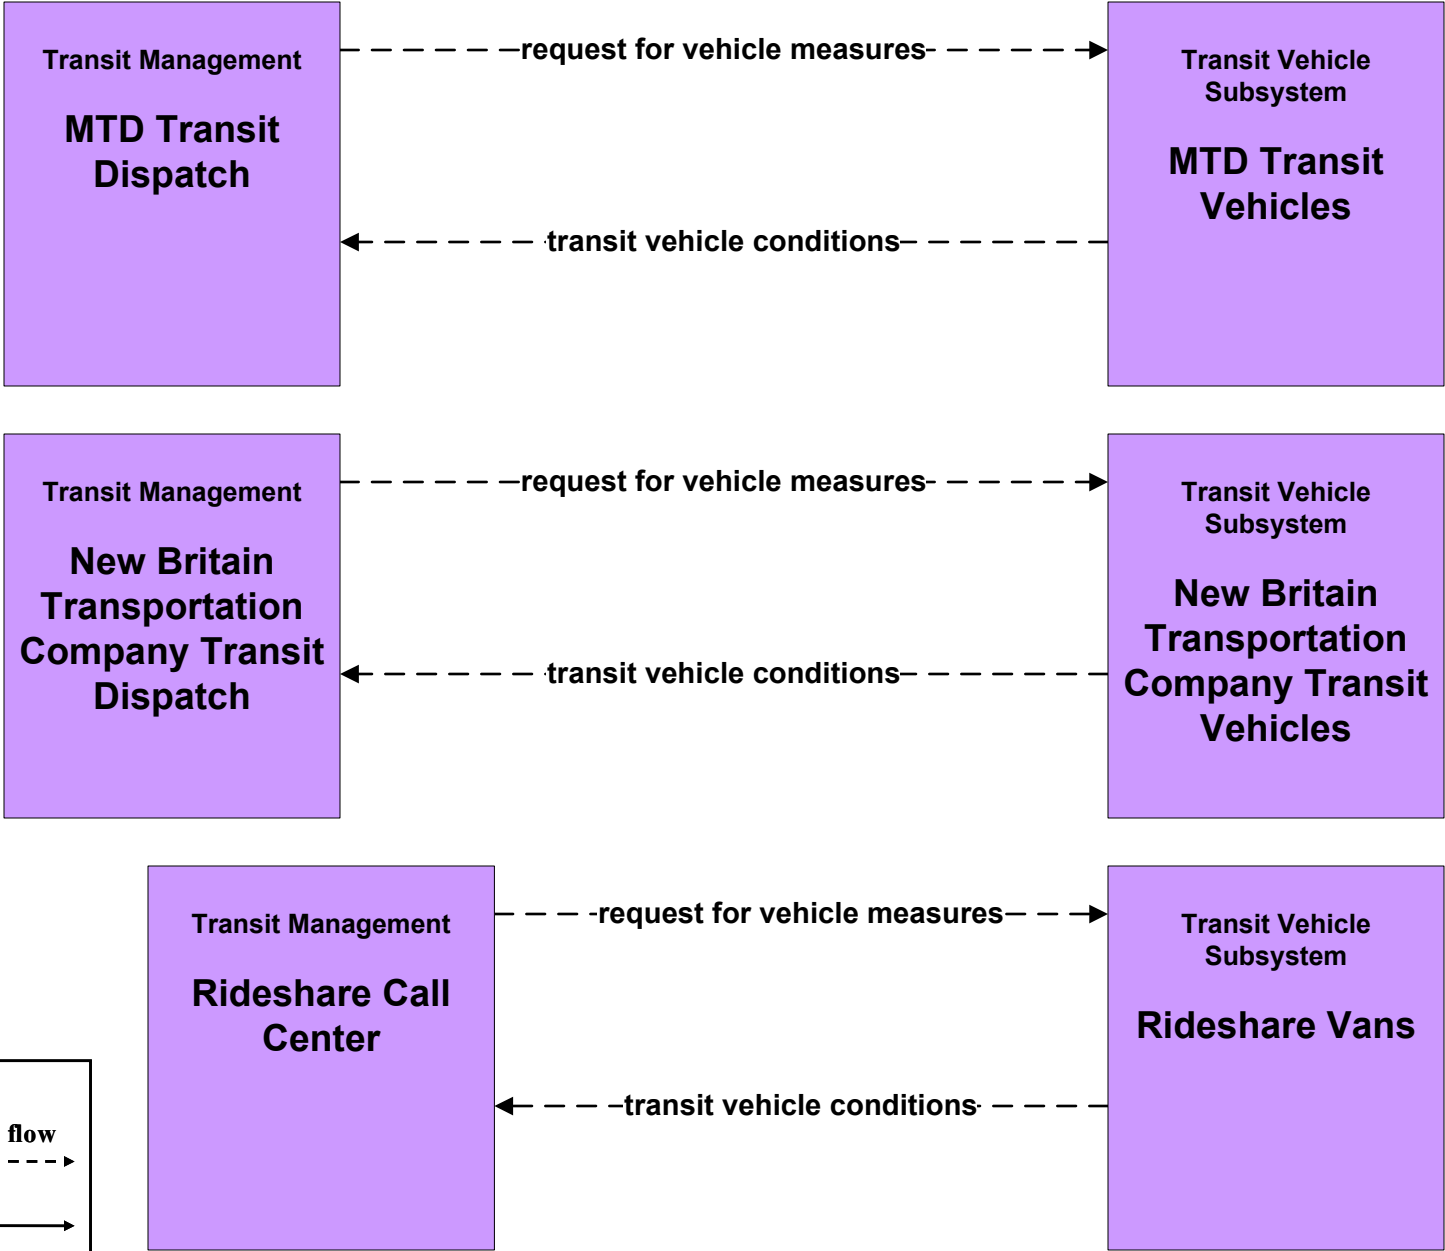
Transit Management

MTD Transit Dispatch

request for vehicle measures

transit vehicle conditions

Transit Vehicle Subsystem

MTD Transit Vehicles

Transit Management

New Britain Transportation Company Transit Dispatch

request for vehicle measures

transit vehicle conditions

Transit Vehicle Subsystem

New Britain Transportation Company Transit Vehicles

flow

Transit Management

Rideshare Call Center

request for vehicle measures

transit vehicle conditions

Transit Vehicle Subsystem

Rideshare Vans